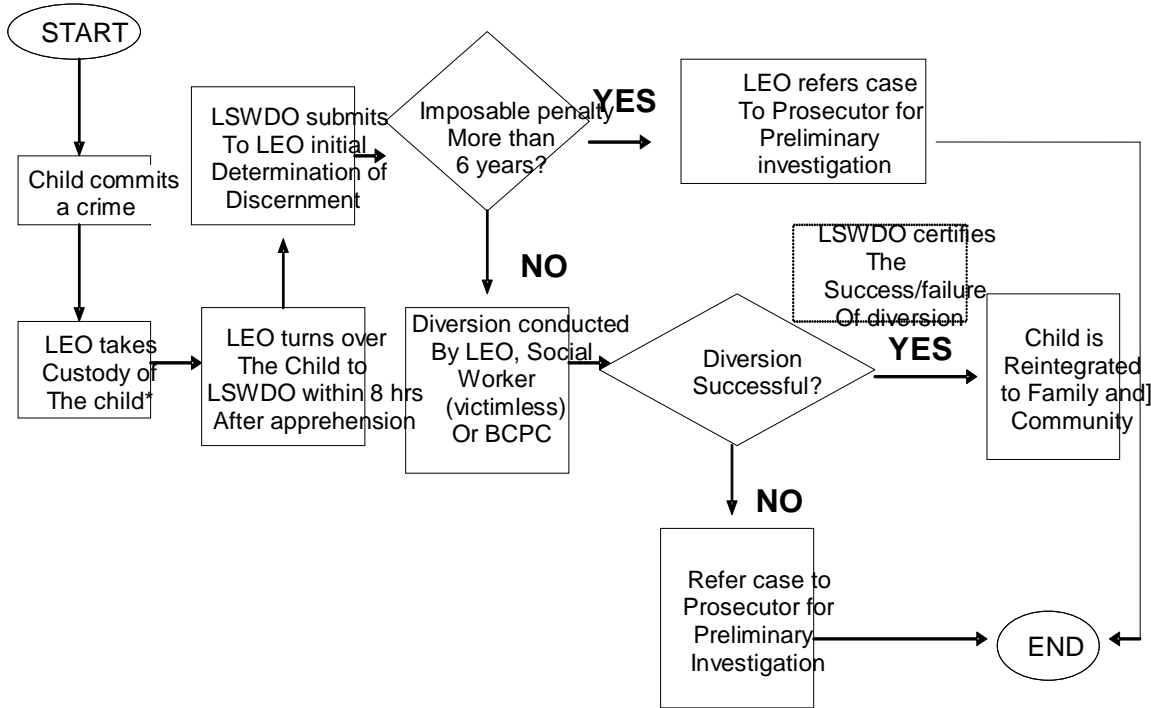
START

Child commits a crime

LEO takes Custody of The child*

LEO turns over The Child to LSWDO within 8 hrs After apprehension

LSWDO submits To LEO initial Determination of Discernment

Imposable penalty More than 6 years?

YES

LEO refers case To Prosecutor for Preliminary investigation

NO

Diversion conducted By LEO, Social Worker (victimless) Or BCPC

Diversion Successful?

LSWDO certifies The Success/failure Of diversion

YES

Child is Reintegrated to Family and] Community

NO

Refer case to Prosecutor for Preliminary Investigation

END